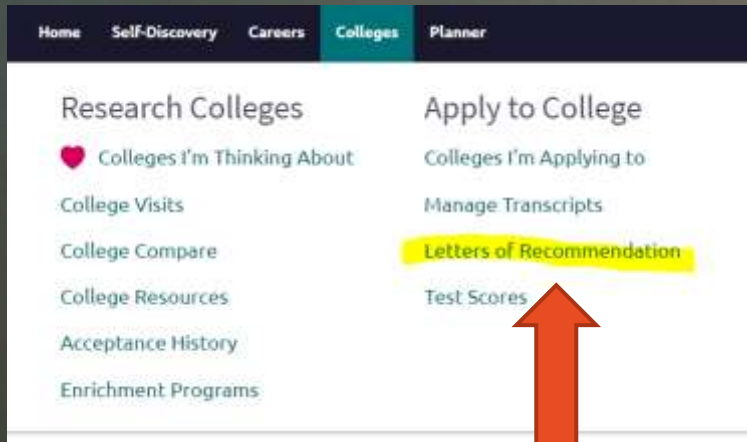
Home Self-Discovery Careers Colleges Planner

Research Colleges

Colleges I'm Thinking About

College Visits

College Compare

College Resources

Acceptance History

Enrichment Programs

Apply to College

Colleges I'm Applying to

Manage Transcripts

Letters of Recommendation

Test Scores